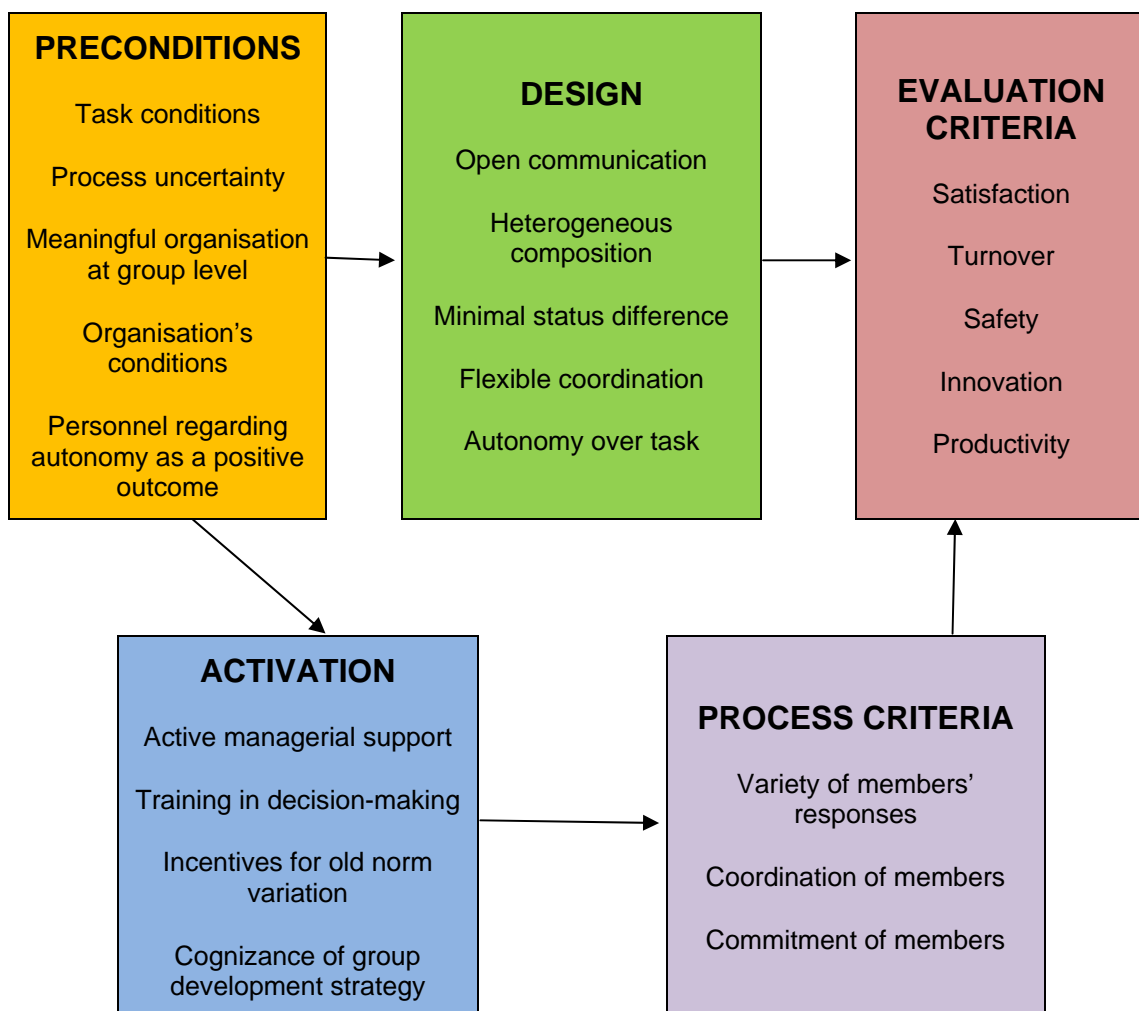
PRECONDITIONS

Task conditions

Process uncertainty

Meaningful organisation at group level

Organisation's conditions

Personnel regarding autonomy as a positive outcome

DESIGN

Open communication

Heterogeneous composition

Minimal status difference

Flexible coordination

Autonomy over task

EVALUATION CRITERIA

Satisfaction

Turnover

Safety

Innovation

Productivity

ACTIVATION

Active managerial support

Training in decision-making

Incentives for old norm variation

Cognizance of group development strategy

PROCESS CRITERIA

Variety of members' responses

Coordination of members

Commitment of members